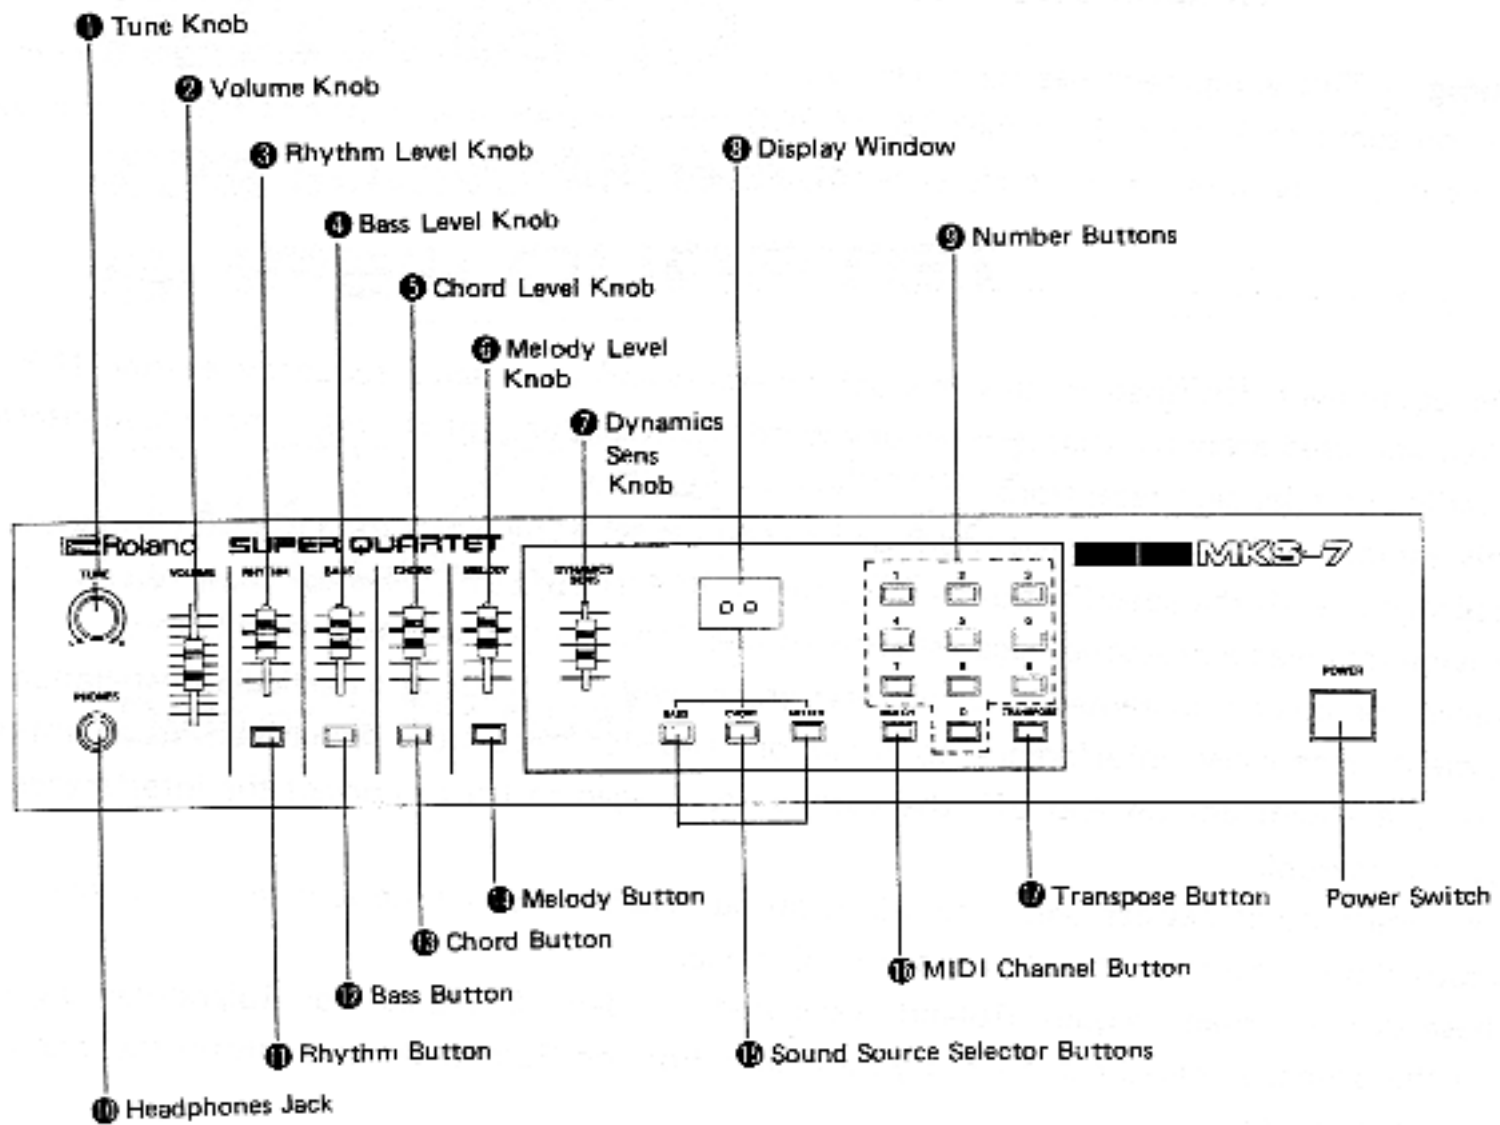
❶ Tune Knob
❷ Volume Knob
❸ Rhythm Level Knob
❹ Bass Level Knob
❺ Chord Level Knob
❻ Melody Level Knob
❼ Dynamics Sens Knob
❽ Display Window
❾ Number Buttons

Roland SUPER QUARTET MKS-7
TUNE VOLUME RHYTHM BASS CHORD MELODY DYNAMICS SENS
PHONES
BASS CHORD MELODY
1 2 3 4 5 6 7 8 9 0
MIDI CH TRANSPOSE
POWER

⓮ Melody Button
⓭ Chord Button
⓬ Bass Button
⓫ Rhythm Button
❿ Headphones Jack
⓯ Sound Source Selector Buttons
⓰ MIDI Channel Button
⓱ Transpose Button
Power Switch